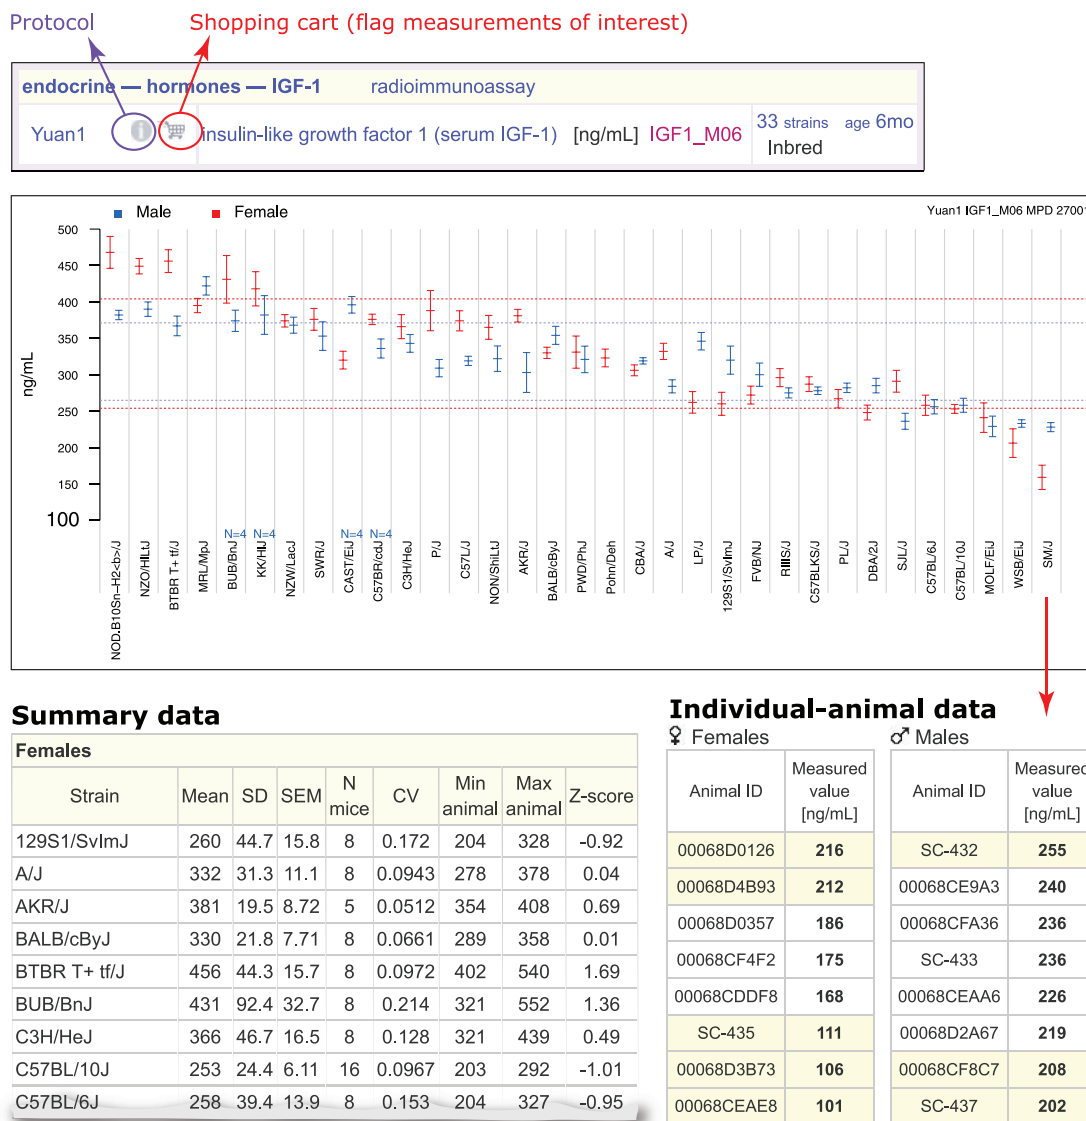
Protocol

Shopping cart (flag measurements of interest)

endocrine — hormones — IGF-1 radioimmunoassay

Yuan1 insulin-like growth factor 1 (serum IGF-1) [ng/mL] IGF1_M06 33 strains age 6mo Inbred

Male Female

Yuan1 IGF1_M06 MPD 2700

500 450 400 350 300 250 200 150 100

ng/mL

N=4 N=4 N=4 N=4

NOD.B10Sn-H2<b>/J NZO/HILtJ BTBR T+ tf/J MRL/MpJ BUB/BnJ KK/HlJ NZW/LacJ SWR/J CAST/EiJ C57BR/cdJ C3H/HeJ P/J C57L/J NON/ShiLtJ AKR/J BALB/cByJ PWD/PhJ Pohn/Deh CBA/J A/J LP/J 129S1/SvImJ FVB/NJ RIIIS/J C57BLKS/J PL/J DBA/2J SJL/J C57BL/6J C57BL/10J MOLF/EiJ WSB/EiJ SM/J

Summary data

| Females | | | | | | | | |
|---|---|---|---|---|---|---|---|---|
| Strain | Mean | SD | SEM | N mice | CV | Min animal | Max animal | Z-score |
| 129S1/SvImJ | 260 | 44.7 | 15.8 | 8 | 0.172 | 204 | 328 | -0.92 |
| A/J | 332 | 31.3 | 11.1 | 8 | 0.0943 | 278 | 378 | 0.04 |
| AKR/J | 381 | 19.5 | 8.72 | 5 | 0.0512 | 354 | 408 | 0.69 |
| BALB/cByJ | 330 | 21.8 | 7.71 | 8 | 0.0661 | 289 | 358 | 0.01 |
| BTBR T+ tf/J | 456 | 44.3 | 15.7 | 8 | 0.0972 | 402 | 540 | 1.69 |
| BUB/BnJ | 431 | 92.4 | 32.7 | 8 | 0.214 | 321 | 552 | 1.36 |
| C3H/HeJ | 366 | 46.7 | 16.5 | 8 | 0.128 | 321 | 439 | 0.49 |
| C57BL/10J | 253 | 24.4 | 6.11 | 16 | 0.0967 | 203 | 292 | -1.01 |
| C57BL/6J | 258 | 39.4 | 13.9 | 8 | 0.153 | 204 | 327 | -0.95 |

Individual-animal data

♀ Females

| Animal ID | Measured value [ng/mL] |
|---|---|
| 00068D0126 | 216 |
| 00068D4B93 | 212 |
| 00068D0357 | 186 |
| 00068CF4F2 | 175 |
| 00068CDDF8 | 168 |
| SC-435 | 111 |
| 00068D3B73 | 106 |
| 00068CEAE8 | 101 |

♂ Males

| Animal ID | Measured value [ng/mL] |
|---|---|
| SC-432 | 255 |
| 00068CE9A3 | 240 |
| 00068CFA36 | 236 |
| SC-433 | 236 |
| 00068CEAA6 | 226 |
| 00068D2A67 | 219 |
| 00068CF8C7 | 208 |
| SC-437 | 202 |